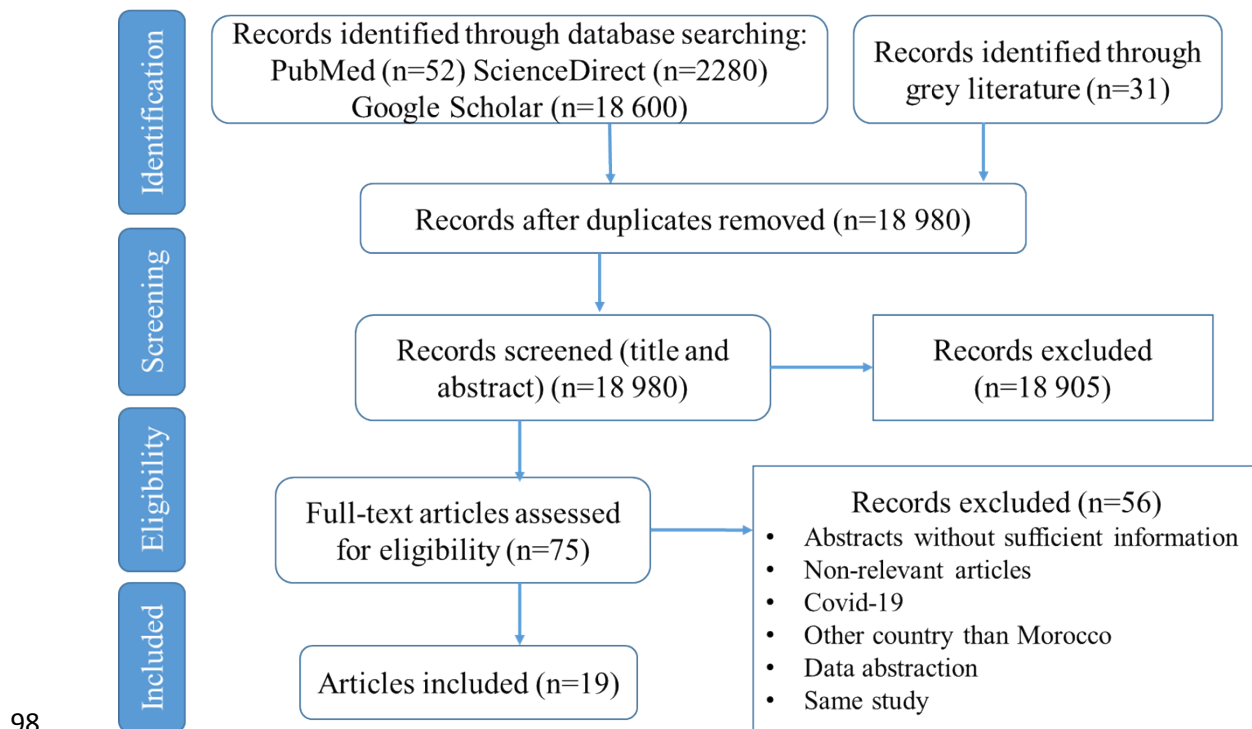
Identification

Records identified through database searching: PubMed (n=52) ScienceDirect (n=2280) Google Scholar (n=18 600)

Records identified through grey literature (n=31)

Records after duplicates removed (n=18 980)

Screening

Records screened (title and abstract) (n=18 980)

Records excluded (n=18 905)

Eligibility

Full-text articles assessed for eligibility (n=75)

Records excluded (n=56)
• Abstracts without sufficient information
• Non-relevant articles
• Covid-19
• Other country than Morocco
• Data abstraction
• Same study

Included

Articles included (n=19)

98